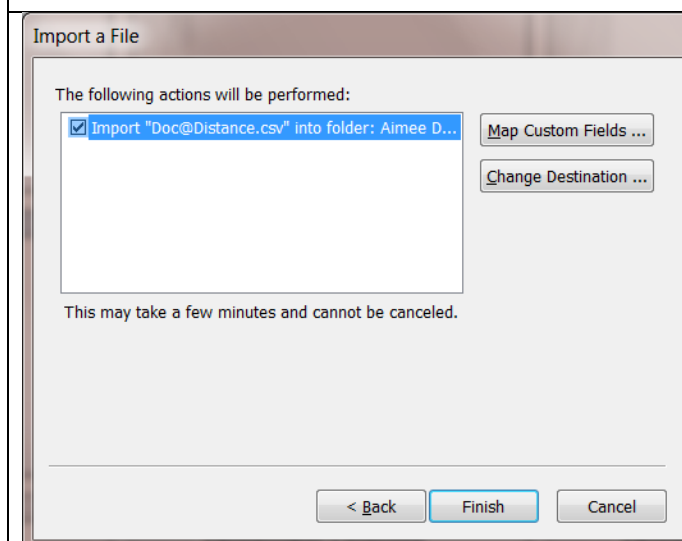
Import a File

The following actions will be performed:

☑ Import "Doc@Distance.csv" into folder: Aimee D...

Map Custom Fields ...

Change Destination ...

This may take a few minutes and cannot be canceled.

< Back

Finish

Cancel